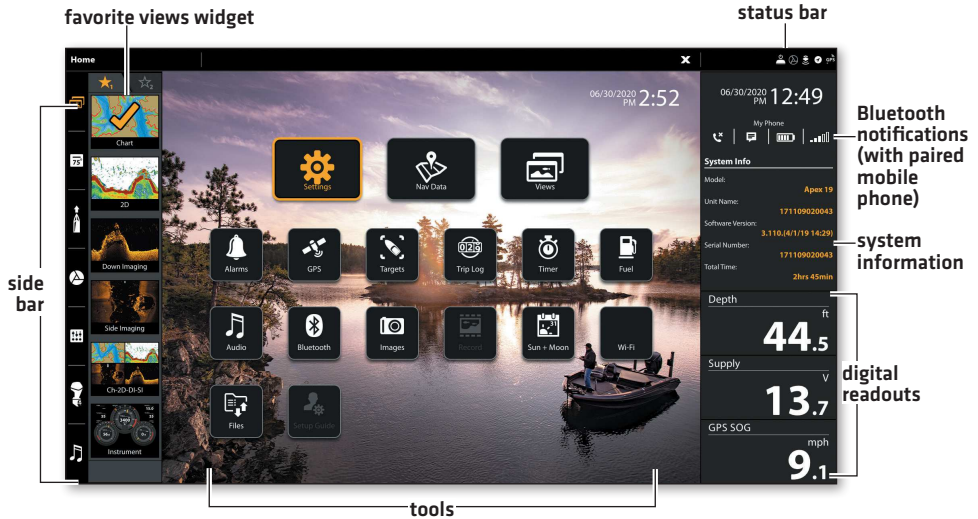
favorite views widget

status bar

Home

06/30/2020 PM 2:52

06/30/2020 PM 12:49

My Phone

System Info

Model:
Apex 19

Unit Name:
171109020043

Software Version:
3.110.(4/1/19 14:29)

Serial Number:
171109020043

Total Time:
2hrs 45min

Bluetooth notifications (with paired mobile phone)

system information

Chart

2D

Down Imaging

Side Imaging

Ch-2D-DI-SI

Instrument

side bar

Settings

Nav Data

Views

Alarms

GPS

Targets

Trip Log

Timer

Fuel

Audio

Bluetooth

Images

Record

Sun + Moon

Wi-Fi

Files

Setup Guide

Depth
ft
44.5

Supply
V
13.7

GPS SOG
mph
9.1

digital readouts

tools